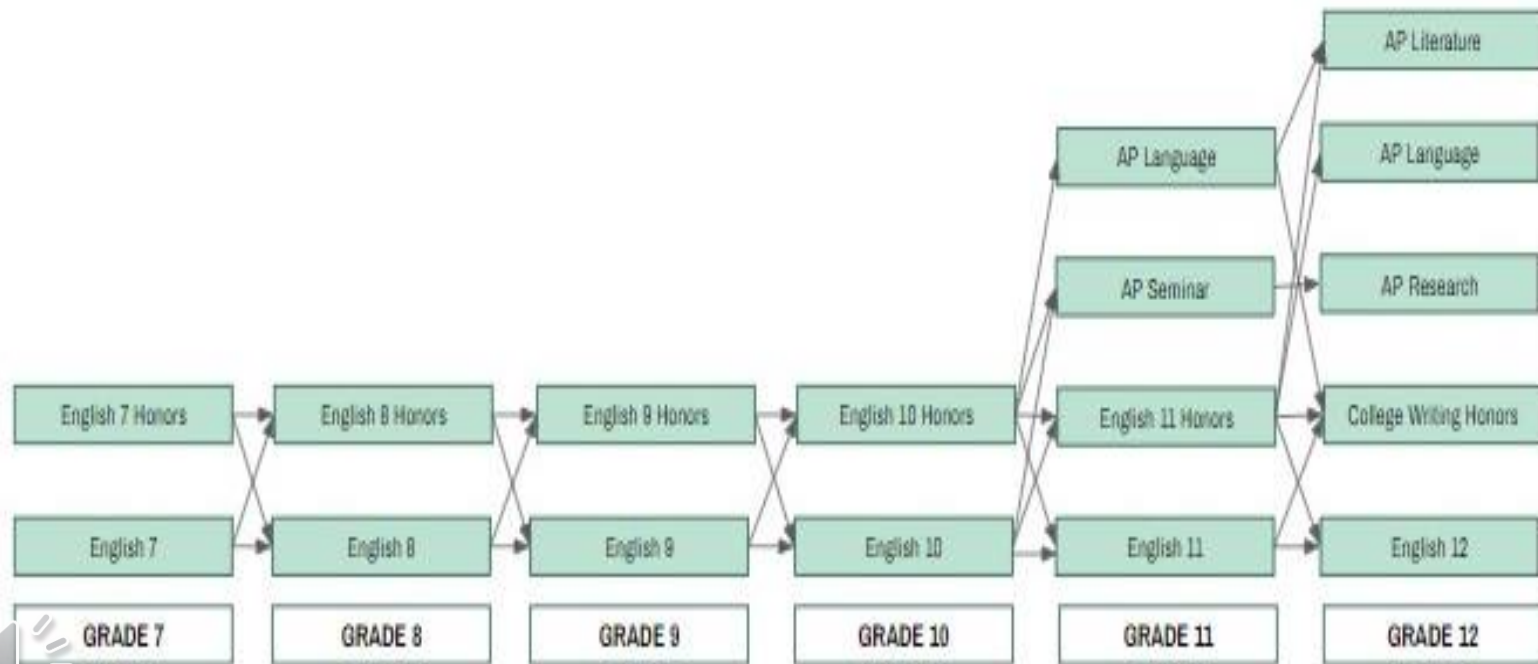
AP Literature

AP Language

AP Language

AP Seminar

AP Research

English 7 Honors

English 8 Honors

English 9 Honors

English 10 Honors

English 11 Honors

College Writing Honors

English 7

English 8

English 9

English 10

English 11

English 12

GRADE 7

GRADE 8

GRADE 9

GRADE 10

GRADE 11

GRADE 12